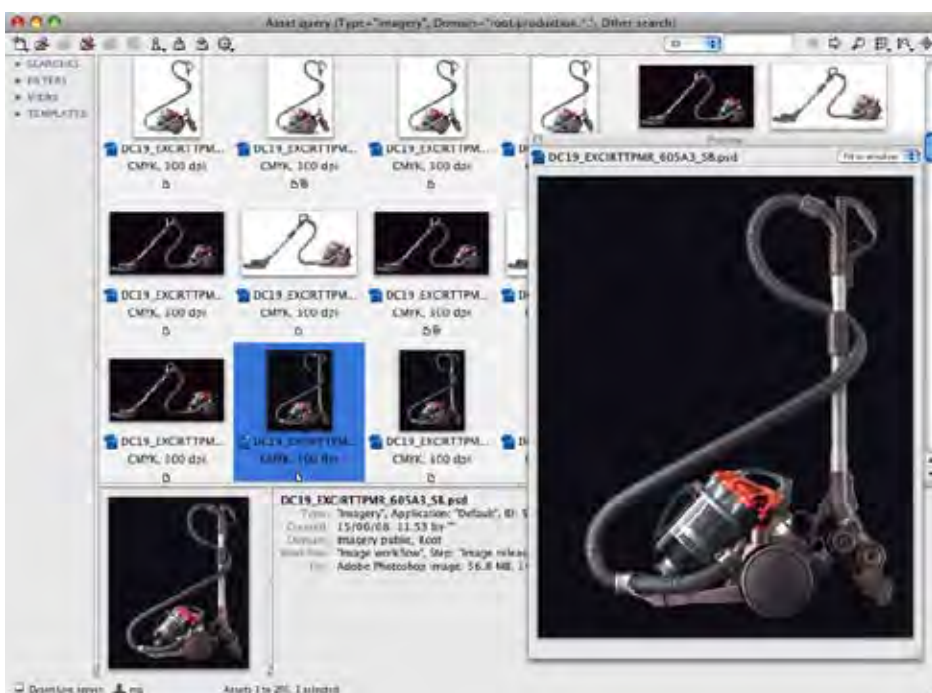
Asset query (Type="Imagery", Domain="root.production.*", Other search)

SEARCHES
FILTERS
VIEWS
TEMPLATES

DC19_EXCIRTTPM... CMYK, 300 dpi
DC19_EXCIRTTPM... CMYK, 300 dpi
DC19_EXCIRTTPM... CMYK, 300 dpi
DC19_EXCIRTTPM... CMYK, 300 dpi
DC19_EXCIRTTPM... CMYK, 300 dpi
DC19_EXCIRTTPM... CMYK, 300 dpi
DC19_EXCIRTTPM... CMYK, 300 dpi
DC19_EXCIRTTPM... CMYK, 300 dpi
DC19_EXCIRTTPM... CMYK, 300 dpi

Preview
DC19_EXCIRTTPMR_605A3_58.psd
Fit to window

DC19_EXCIRTTPMR_605A3_58.psd
Type: "Imagery", Application: "Default", ID: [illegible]
Created: 15/06/08 11:53 by "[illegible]"
Domain: Imagery public, Root
Workflow: "Image workflow", Step: "Image releas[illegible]
File: Adobe Photoshop image: 56.8 MB, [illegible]

Downtime server: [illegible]
Assets 1 to 201, 1 selected